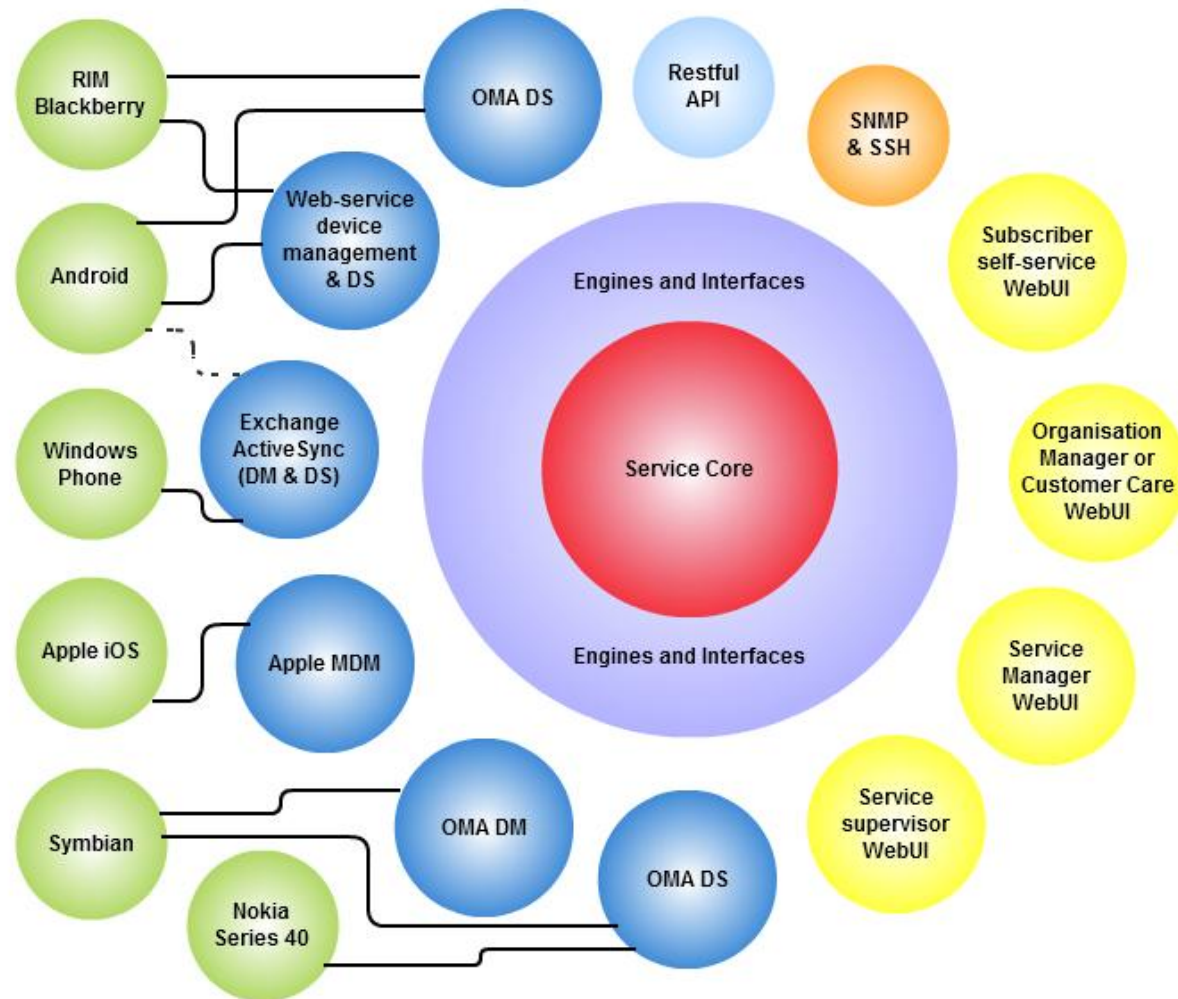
RIM Blackberry

OMA DS

Restful API

SNMP & SSH

Web-service device management & DS

Android

Subscriber self-service WebUI

Engines and Interfaces

!

Exchange ActiveSync (DM & DS)

Windows Phone

Service Core

Organisation Manager or Customer Care WebUI

Apple iOS

Apple MDM

Engines and Interfaces

Service Manager WebUI

Symbian

OMA DM

Service supervisor WebUI

OMA DS

Nokia Series 40